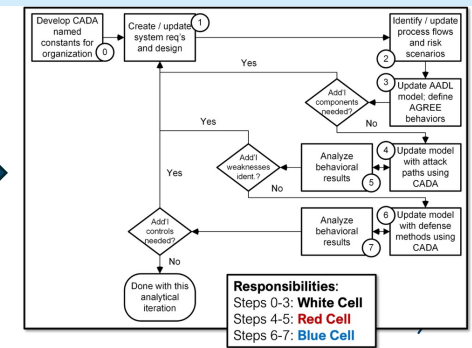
Develop CADA named constants for organization 0

Create / update system req's and design 1

Identify / update process flows and risk scenarios 2

3 Update AADL model; define AGREE behaviors

Yes

Add'l components needed?

No

Yes

Add'l weaknesses ident.?

Analyze behavioral results 5

4 Update model with attack paths using CADA

No

Yes

Add'l controls needed?

Analyze behavioral results 7

6 Update model with defense methods using CADA

No

Done with this analytical iteration

**Responsibilities:**
Steps 0-3: **White Cell**
Steps 4-5: **Red Cell**
Steps 6-7: **Blue Cell**